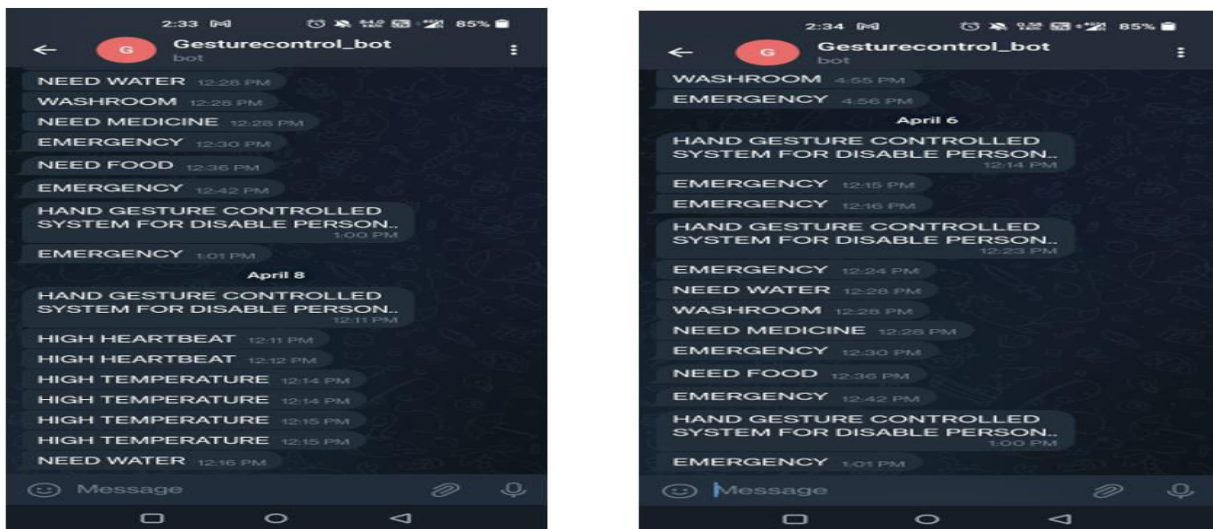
2:33 85%

G Gesturecontrol_bot
bot

NEED WATER 12:28 PM
WASHROOM 12:28 PM
NEED MEDICINE 12:28 PM
EMERGENCY 12:30 PM
NEED FOOD 12:36 PM
EMERGENCY 12:42 PM
HAND GESTURE CONTROLLED SYSTEM FOR DISABLE PERSON.. 1:00 PM
EMERGENCY 1:01 PM
April 8
HAND GESTURE CONTROLLED SYSTEM FOR DISABLE PERSON.. 12:11 PM
HIGH HEARTBEAT 12:11 PM
HIGH HEARTBEAT 12:12 PM
HIGH TEMPERATURE 12:14 PM
HIGH TEMPERATURE 12:14 PM
HIGH TEMPERATURE 12:15 PM
HIGH TEMPERATURE 12:15 PM
NEED WATER 12:16 PM

Message

2:34 85%

G Gesturecontrol_bot
bot

WASHROOM 4:55 PM
EMERGENCY 4:56 PM
April 6
HAND GESTURE CONTROLLED SYSTEM FOR DISABLE PERSON.. 12:14 PM
EMERGENCY 12:15 PM
EMERGENCY 12:16 PM
HAND GESTURE CONTROLLED SYSTEM FOR DISABLE PERSON.. 12:23 PM
EMERGENCY 12:24 PM
NEED WATER 12:28 PM
WASHROOM 12:28 PM
NEED MEDICINE 12:28 PM
EMERGENCY 12:30 PM
NEED FOOD 12:36 PM
EMERGENCY 12:42 PM
HAND GESTURE CONTROLLED SYSTEM FOR DISABLE PERSON.. 1:00 PM
EMERGENCY 1:01 PM

Message